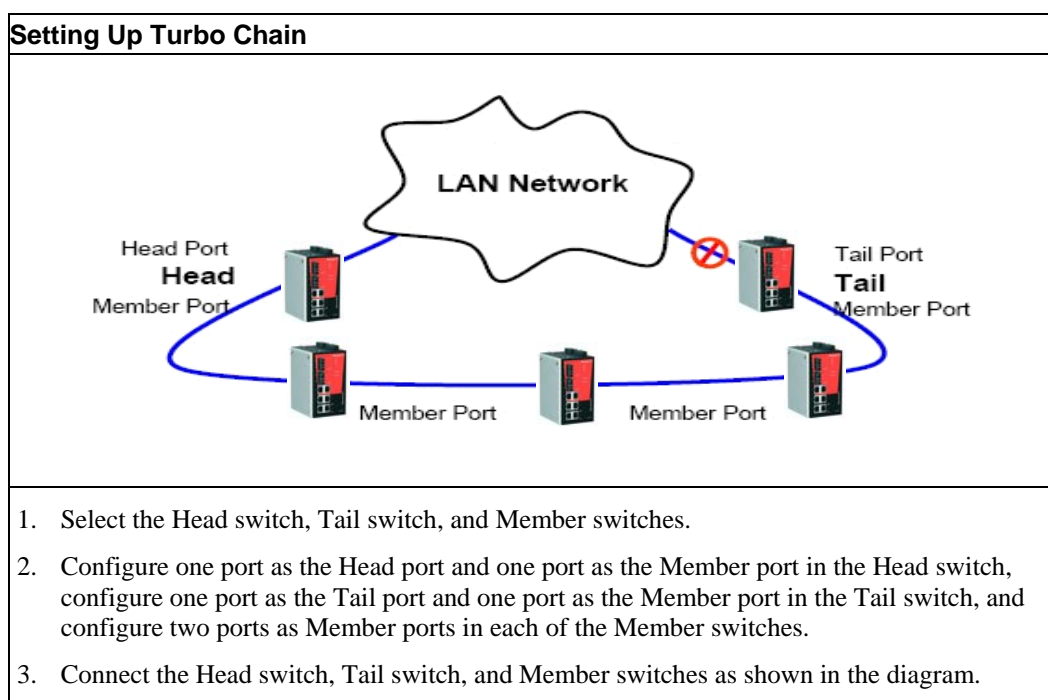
**Setting Up Turbo Chain**

LAN Network

Head Port
Head
Member Port

Tail Port
Tail
Member Port

Member Port

Member Port

1. Select the Head switch, Tail switch, and Member switches.

2. Configure one port as the Head port and one port as the Member port in the Head switch, configure one port as the Tail port and one port as the Member port in the Tail switch, and configure two ports as Member ports in each of the Member switches.

3. Connect the Head switch, Tail switch, and Member switches as shown in the diagram.